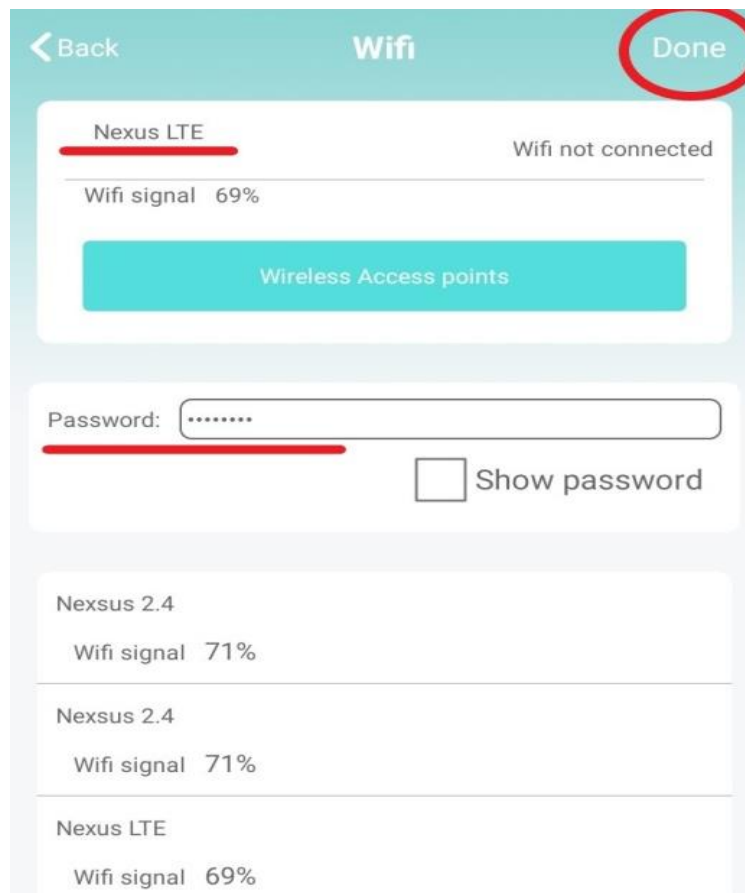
Back
Wifi
Done

Nexus LTE
Wifi not connected
Wifi signal 69%

Wireless Access points

Password: ••••••••

Show password

Nexsus 2.4
Wifi signal 71%

Nexsus 2.4
Wifi signal 71%

Nexus LTE
Wifi signal 69%